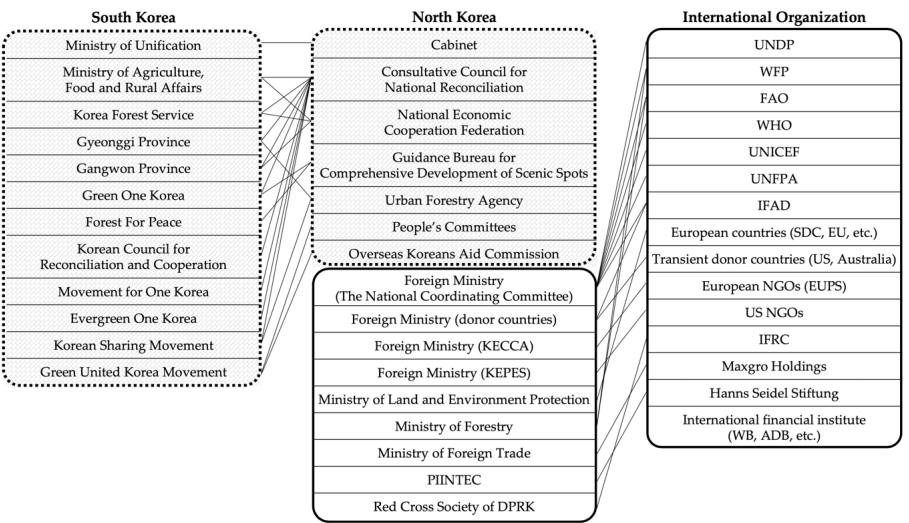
South Korea

Ministry of Unification
Ministry of Agriculture, Food and Rural Affairs
Korea Forest Service
Gyeonggi Province
Gangwon Province
Green One Korea
Forest For Peace
Korean Council for Reconciliation and Cooperation
Movement for One Korea
Evergreen One Korea
Korean Sharing Movement
Green United Korea Movement

North Korea

Cabinet
Consultative Council for National Reconciliation
National Economic Cooperation Federation
Guidance Bureau for Comprehensive Development of Scenic Spots
Urban Forestry Agency
People's Committees
Overseas Koreans Aid Commission

Foreign Ministry (The National Coordinating Committee)
Foreign Ministry (donor countries)
Foreign Ministry (KECCA)
Foreign Ministry (KEPES)
Ministry of Land and Environment Protection
Ministry of Forestry
Ministry of Foreign Trade
PIINTEC
Red Cross Society of DPRK

International Organization

UNDP
WFP
FAO
WHO
UNICEF
UNFPA
IFAD
European countries (SDC, EU, etc.)
Transient donor countries (US, Australia)
European NGOs (EUPS)
US NGOs
IFRC
Maxgro Holdings
Hanns Seidel Stiftung
International financial institute (WB, ADB, etc.)